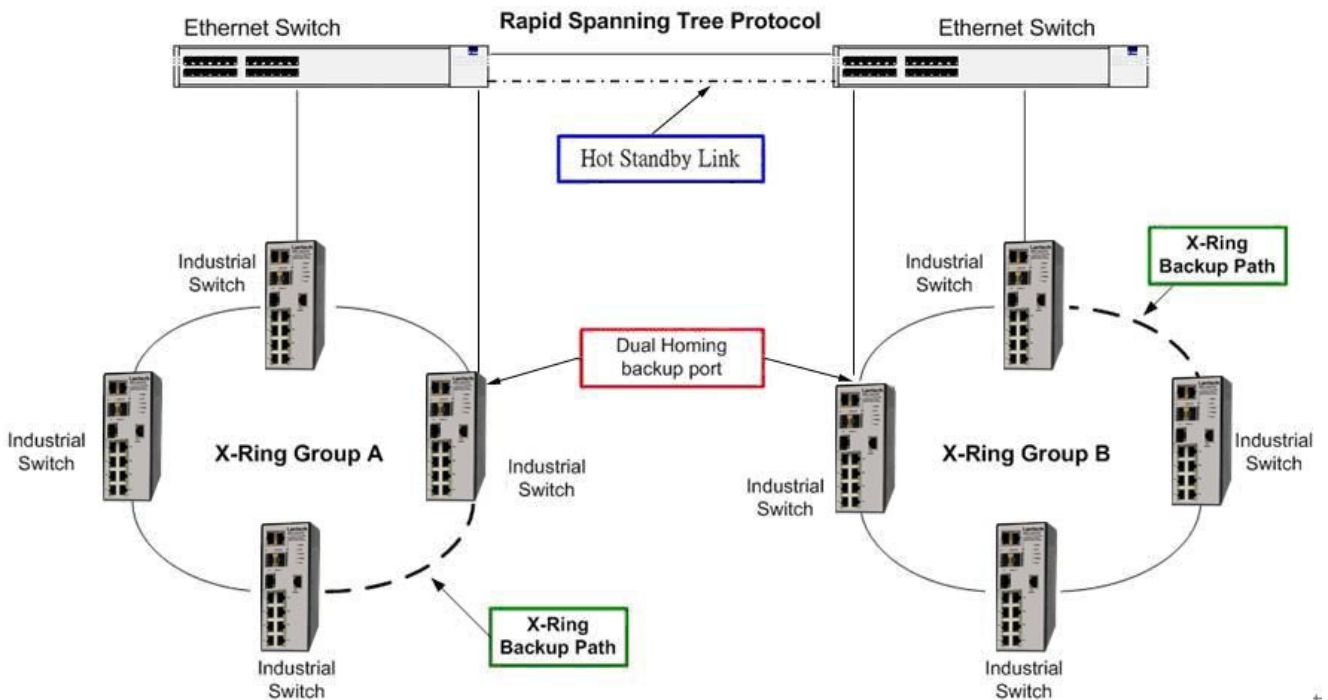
Ethernet Switch

Rapid Spanning Tree Protocol

Ethernet Switch

Hot Standby Link

Industrial Switch

X-Ring Backup Path

Industrial Switch

Dual Homing backup port

Industrial Switch

X-Ring Group A

Industrial Switch

Industrial Switch

X-Ring Group B

Industrial Switch

X-Ring Backup Path

Industrial Switch

Industrial Switch